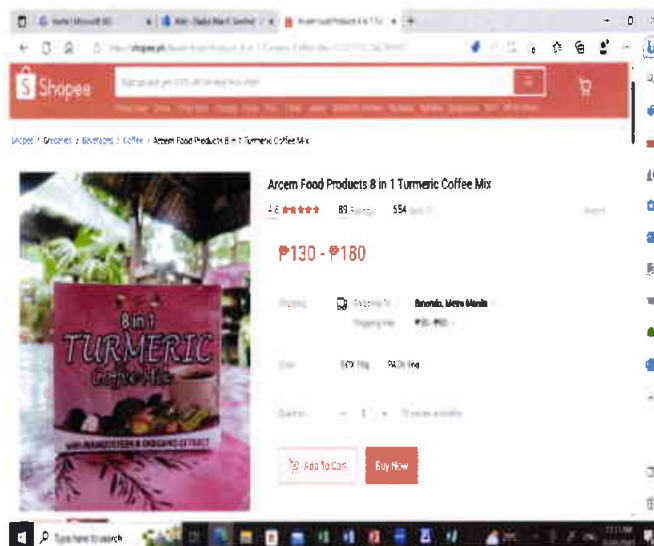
Home | Microsoft 365
Arcem Food Products 8 in 1 Tur
https://shopee.ph/
Shopee
Shopee > Groceries > Beverages > Coffee > Arcem Food Products 8 in 1 Turmeric Coffee Mix
Arcem Food Products 8 in 1 Turmeric Coffee Mix
4.8 ★★★★★ 89 Ratings 554 Sold
Report
₱130 - ₱180
Shipping
Shipping To Taguig, Metro Manila
Shipping Fee ₱55 - ₱60
Size BOX 10g PACK 9sg
Quantity − 1 +
Add To Cart
Buy Now
8 in 1
TURMERIC
Coffee Mix
WITH MANGOSTEEN & OREGANO EXTRACT
Type here to search